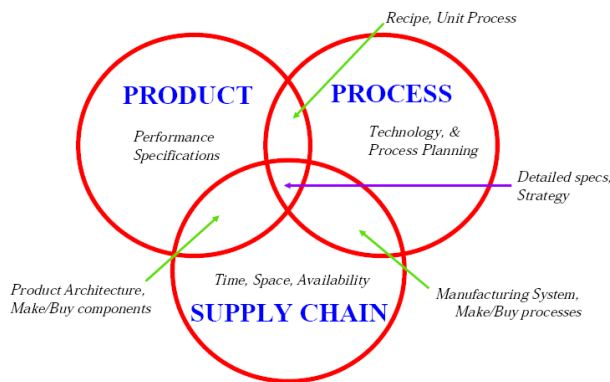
Recipe, Unit Process

PRODUCT

Performance Specifications

PROCESS

Technology, & Process Planning

Detailed specs, Strategy

Time, Space, Availability

SUPPLY CHAIN

Product Architecture, Make/Buy components

Manufacturing System, Make/Buy processes